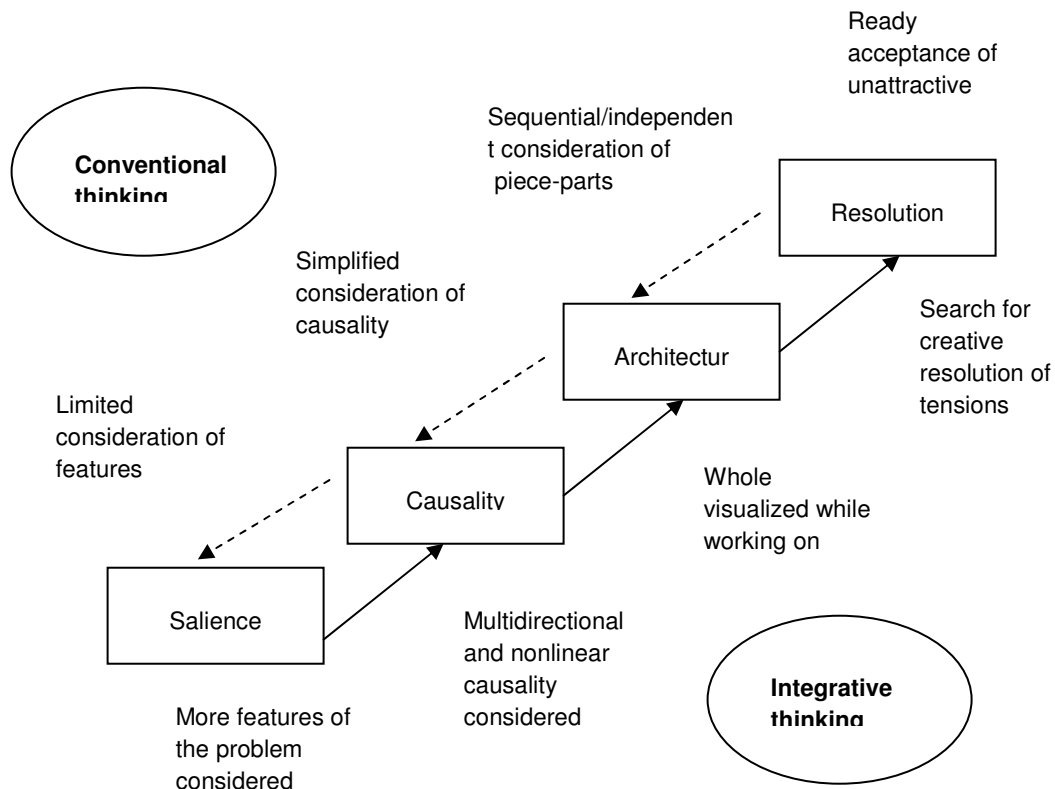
Ready acceptance of unattractive

Conventional thinking

Sequential/independen t consideration of piece-parts

Resolution

Simplified consideration of causality

Architectur

Search for creative resolution of tensions

Limited consideration of features

Causality

Whole visualized while working on

Salience

Multidirectional and nonlinear causality considered

Integrative thinking

More features of the problem considered